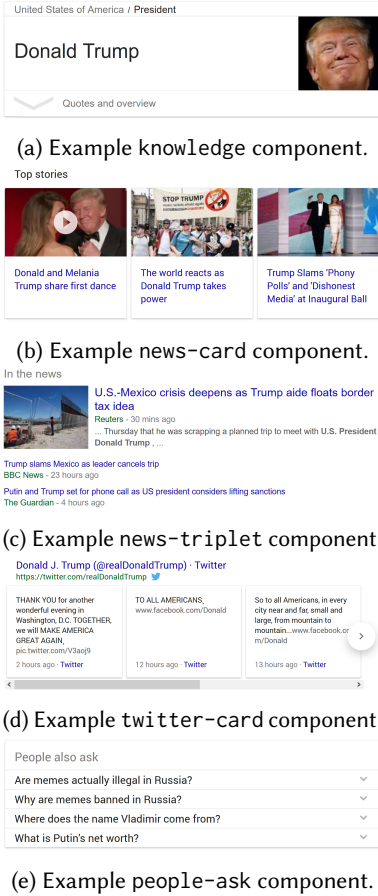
United States of America / President

Donald Trump

Quotes and overview

(a) Example knowledge component.

Top stories

Donald and Melania Trump share first dance

STOP TRUMP

The world reacts as Donald Trump takes power

Trump Slams 'Phony Polls' and 'Dishonest Media' at Inaugural Ball

(b) Example news-card component.

In the news

U.S.-Mexico crisis deepens as Trump aide floats border tax idea

Reuters - 30 mins ago

... Thursday that he was scrapping a planned trip to meet with U.S. President Donald Trump , ...

Trump slams Mexico as leader cancels trip

BBC News - 23 hours ago

Putin and Trump set for phone call as US president considers lifting sanctions

The Guardian - 4 hours ago

(c) Example news-triplet component

Donald J. Trump (@realDonaldTrump) · Twitter

https://twitter.com/realDonaldTrump

THANK YOU for another wonderful evening in Washington, D.C. TOGETHER, we will MAKE AMERICA GREAT AGAIN, pic.twitter.com/V3aoj9

2 hours ago · Twitter

TO ALL AMERICANS, www.facebook.com/Donald

12 hours ago · Twitter

So to all Americans, in every city near and far, small and large, from mountain to mountain...www.facebook.com/Donald

13 hours ago · Twitter

(d) Example twitter-card component

People also ask

Are memes actually illegal in Russia?

Why are memes banned in Russia?

Where does the name Vladimir come from?

What is Putin's net worth?

(e) Example people-ask component.